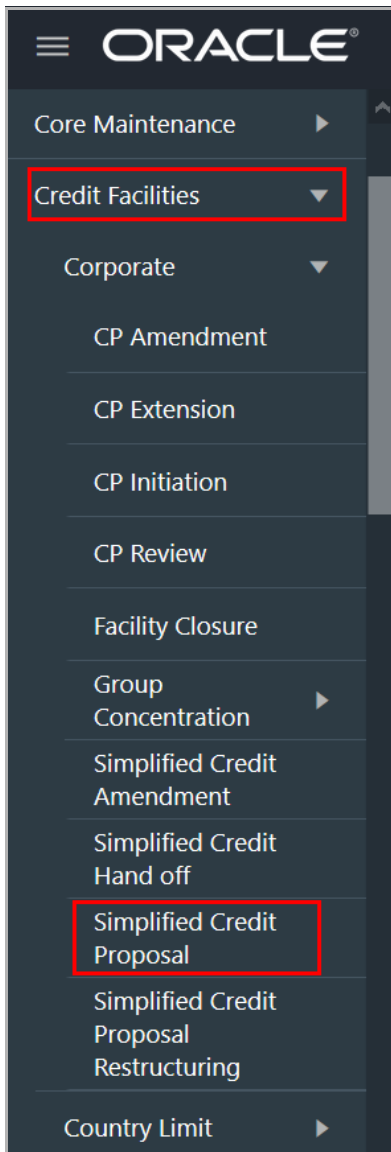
ORACLE®

Core Maintenance

Credit Facilities

Corporate

CP Amendment

CP Extension

CP Initiation

CP Review

Facility Closure

Group Concentration

Simplified Credit Amendment

Simplified Credit Hand off

Simplified Credit Proposal

Simplified Credit Proposal Restructuring

Country Limit